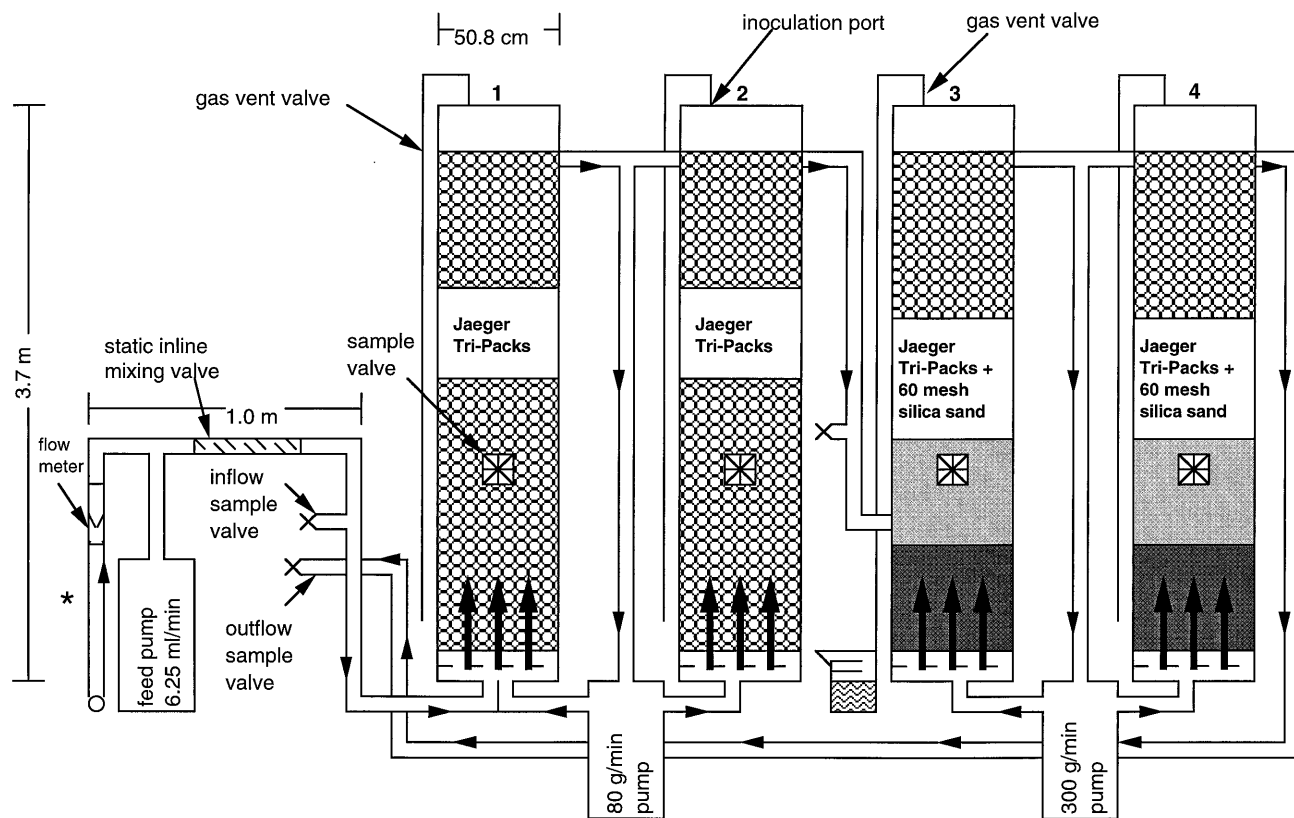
50.8 cm

inoculation port

gas vent valve

gas vent valve

1

2

3

4

3.7 m

Jaeger Tri-Packs

Jaeger Tri-Packs

Jaeger Tri-Packs + 60 mesh silica sand

Jaeger Tri-Packs + 60 mesh silica sand

sample valve

static inline mixing valve

1.0 m

flow meter

inflow sample valve

outflow sample valve

*

feed pump 6.25 ml/min

80 g/min pump

300 g/min pump